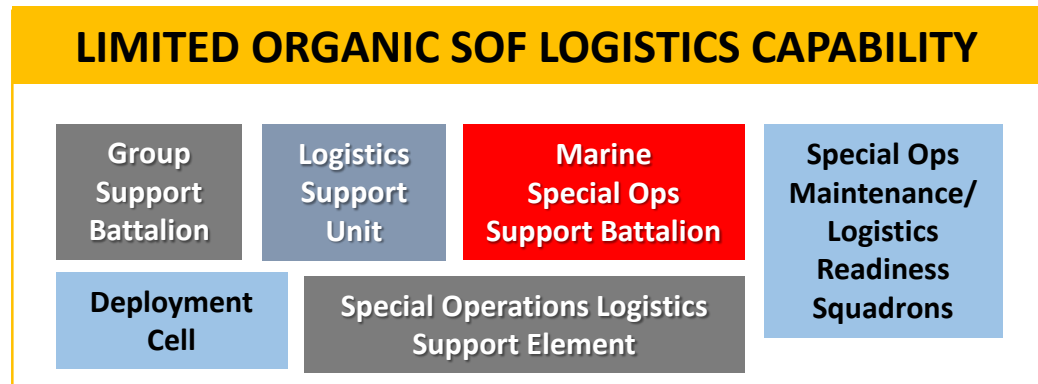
LIMITED ORGANIC SOF LOGISTICS CAPABILITY

Group Support Battalion

Logistics Support Unit

Marine Special Ops Support Battalion

Special Ops Maintenance/ Logistics Readiness Squadrons

Deployment Cell

Special Operations Logistics Support Element